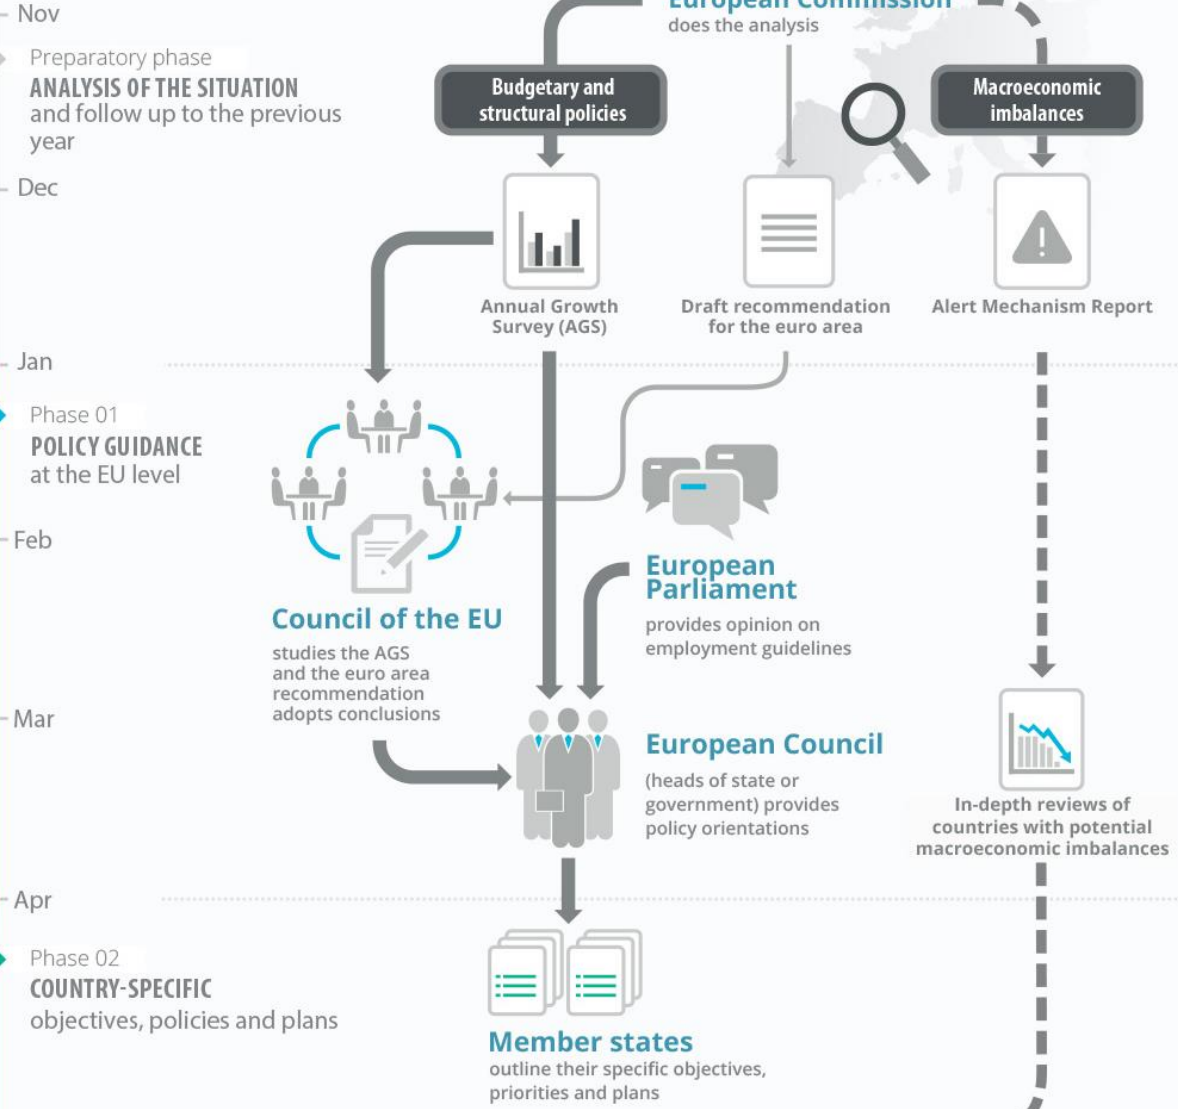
Nov

Preparatory phase
ANALYSIS OF THE SITUATION
and follow up to the previous year

Dec

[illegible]
does the analysis

Budgetary and structural policies

Macroeconomic imbalances

Annual Growth Survey (AGS)

Draft recommendation for the euro area

Alert Mechanism Report

Jan

Phase 01
POLICY GUIDANCE
at the EU level

Feb

European Parliament
provides opinion on employment guidelines

Council of the EU
studies the AGS and the euro area recommendation adopts conclusions

Mar

European Council
(heads of state or government) provides policy orientations

In-depth reviews of countries with potential macroeconomic imbalances

Apr

Phase 02
COUNTRY-SPECIFIC
objectives, policies and plans

Member states
outline their specific objectives, priorities and plans